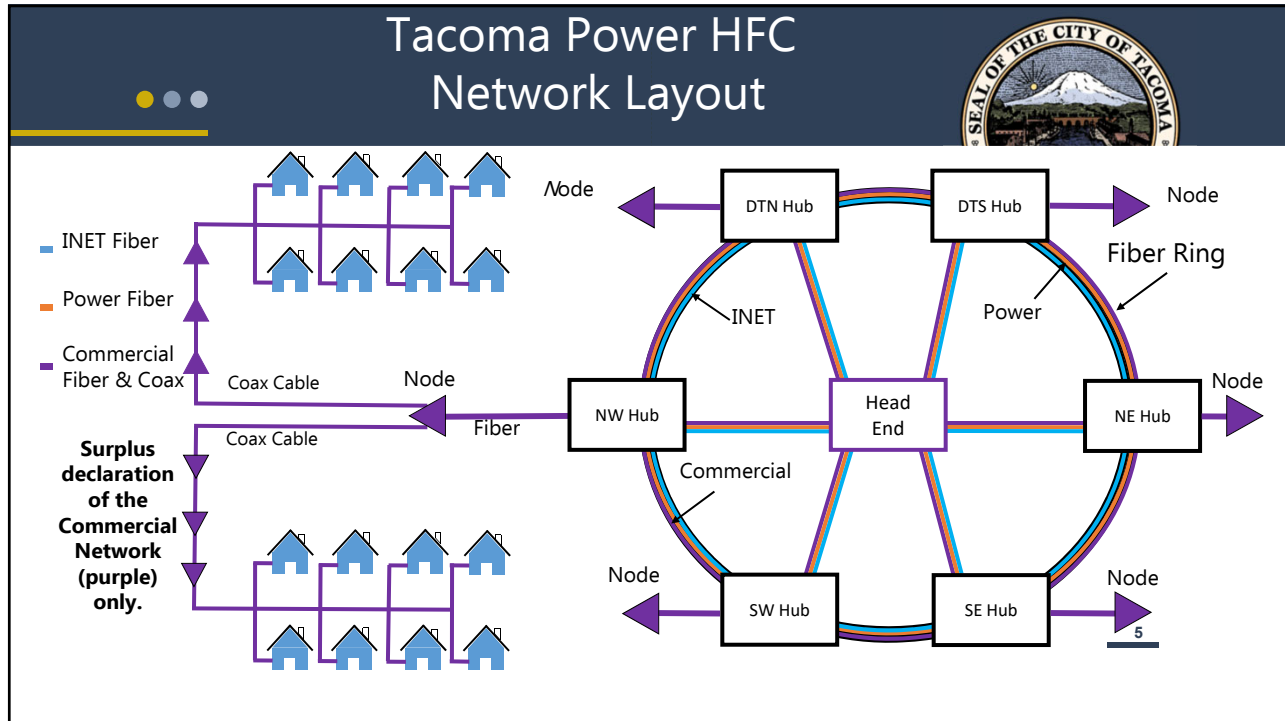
Tacoma Power HFC Network Layout

SEAL OF THE CITY OF TACOMA

INET Fiber

Power Fiber

Commercial Fiber & Coax

Coax Cable

Coax Cable

Node

Fiber

Surplus declaration of the Commercial Network (purple) only.

Node

DTN Hub

DTS Hub

Node

Fiber Ring

INET

Power

NW Hub

Head End

NE Hub

Node

Commercial

Node

SW Hub

SE Hub

Node

5